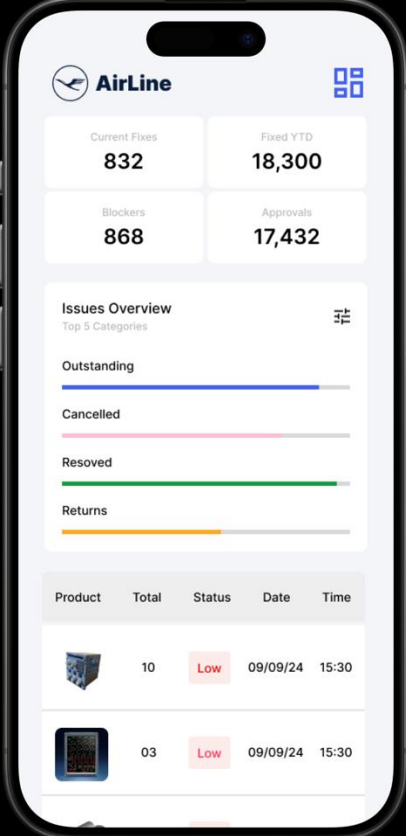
AirLine

Current Fixes
832

Fixed YTD
18,300

Blockers
868

Approvals
17,432

Issues Overview
Top 5 Categories

Outstanding

Cancelled

Resoved

Returns

| Product | Total | Status | Date | Time |
|---|---|---|---|---|
| | 10 | Low | 09/09/24 | 15:30 |
| | 03 | Low | 09/09/24 | 15:30 |